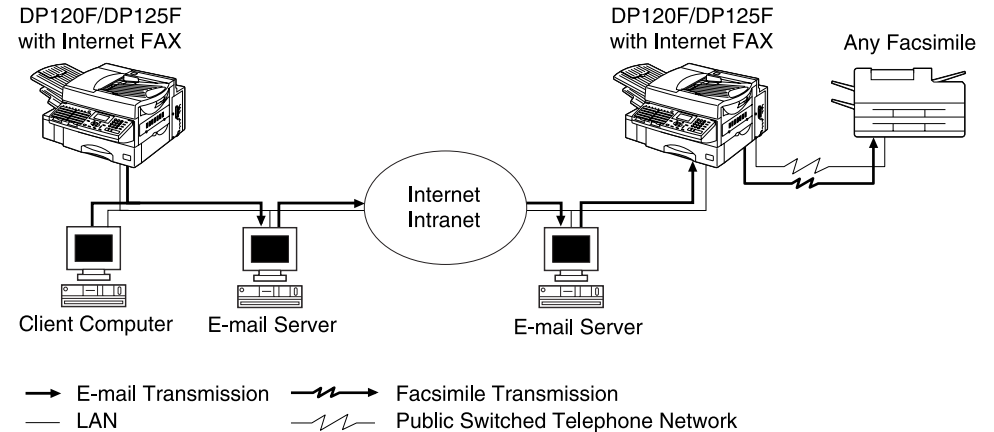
DP120F/DP125F
with Internet FAX

DP120F/DP125F
with Internet FAX

Any Facsimile

Internet
Intranet

Client Computer

E-mail Server

E-mail Server

E-mail Transmission

Facsimile Transmission

LAN

Public Switched Telephone Network